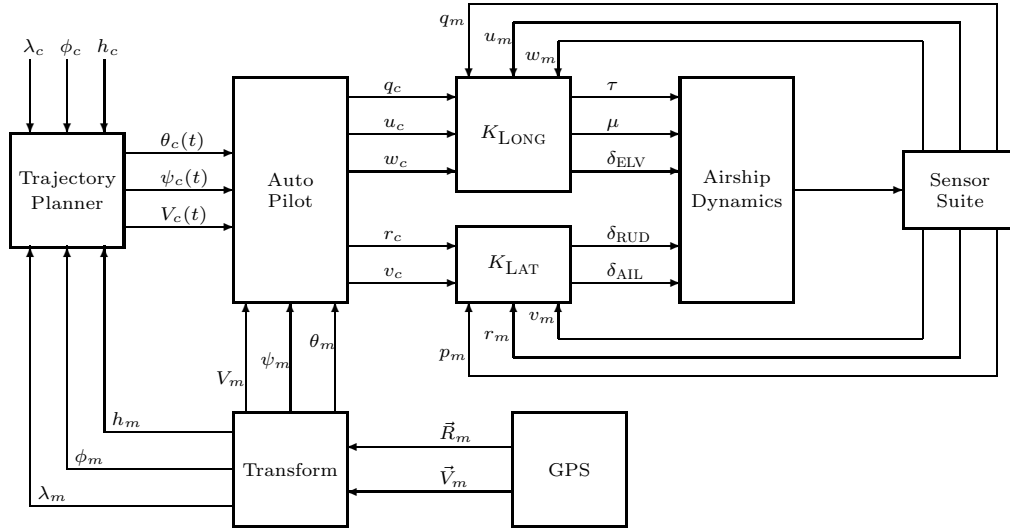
$\lambda_c$ $\phi_c$ $h_c$

$q_m$
$u_m$
$w_m$

Trajectory Planner

$\theta_c(t)$
$\psi_c(t)$
$V_c(t)$

Auto Pilot

$q_c$
$u_c$
$w_c$

$K_{\text{LONG}}$

$\tau$
$\mu$
$\delta_{\text{ELV}}$

Airship Dynamics

Sensor Suite

$r_c$
$v_c$

$K_{\text{LAT}}$

$\delta_{\text{RUD}}$
$\delta_{\text{AIL}}$

$v_m$
$r_m$
$p_m$

$V_m$ $\psi_m$ $\theta_m$

$h_m$
$\phi_m$
$\lambda_m$

Transform

$\vec{R}_m$
$\vec{V}_m$

GPS